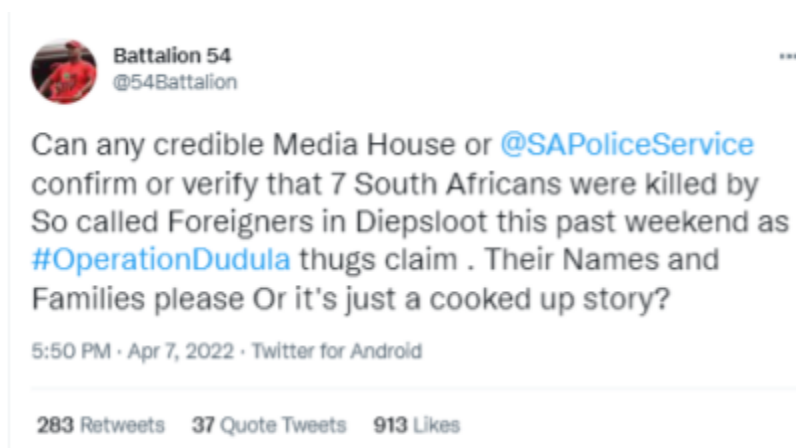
Battalion 54
@54Battalion

Can any credible Media House or @SAPoliceService confirm or verify that 7 South Africans were killed by So called Foreigners in Diepsloot this past weekend as #OperationDudula thugs claim . Their Names and Families please Or it's just a cooked up story?

5:50 PM · Apr 7, 2022 · Twitter for Android

283 Retweets 37 Quote Tweets 913 Likes